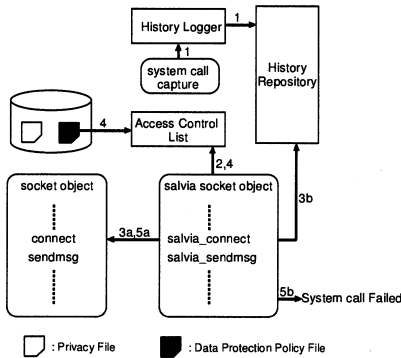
History Logger

1

1

system call capture

History Repository

4

Access Control List

2,4

socket object

connect

sendmsg

3a,5a

salvia socket object

salvia_connect

salvia_sendmsg

3b

5b

System call Failed

: Privacy File

: Data Protection Policy File